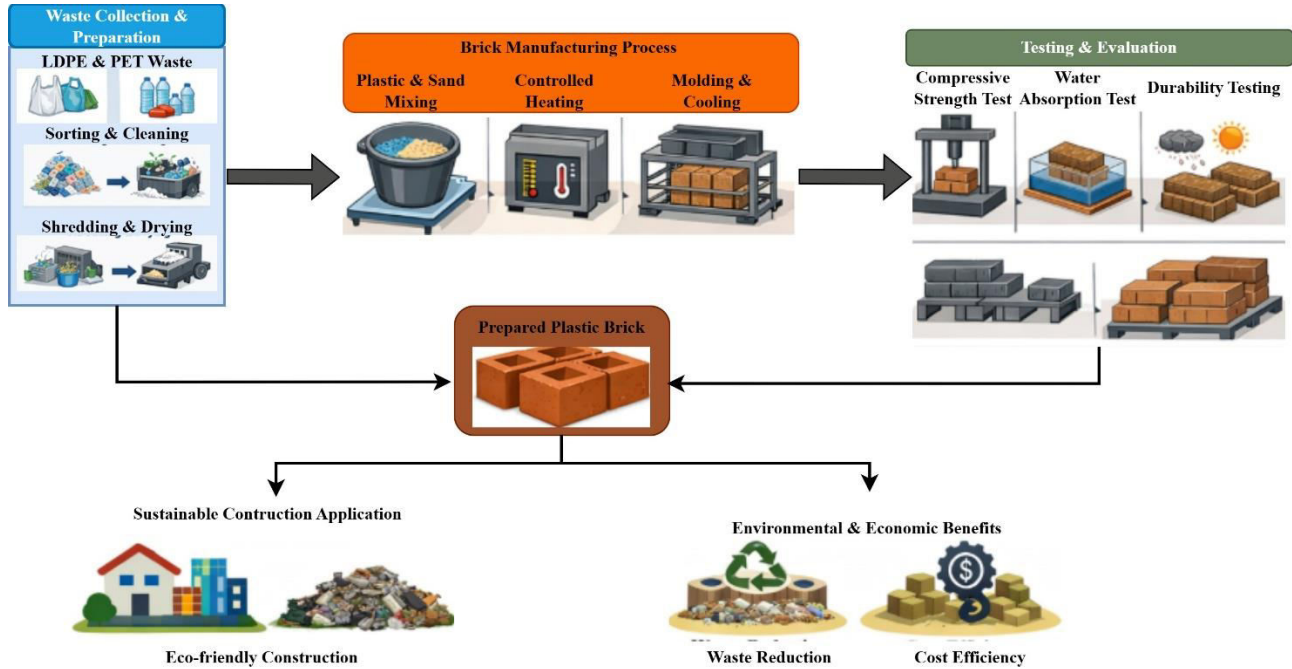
Waste Collection & Preparation

LDPE & PET Waste

Sorting & Cleaning

Shredding & Drying

Brick Manufacturing Process

Plastic & Sand Mixing

Controlled Heating

Molding & Cooling

Testing & Evaluation

Compressive Strength Test

Water Absorption Test

Durability Testing

Prepared Plastic Brick

Sustainable Contruction Application

Eco-friendly Construction

Environmental & Economic Benefits

Waste Reduction

Cost Efficiency